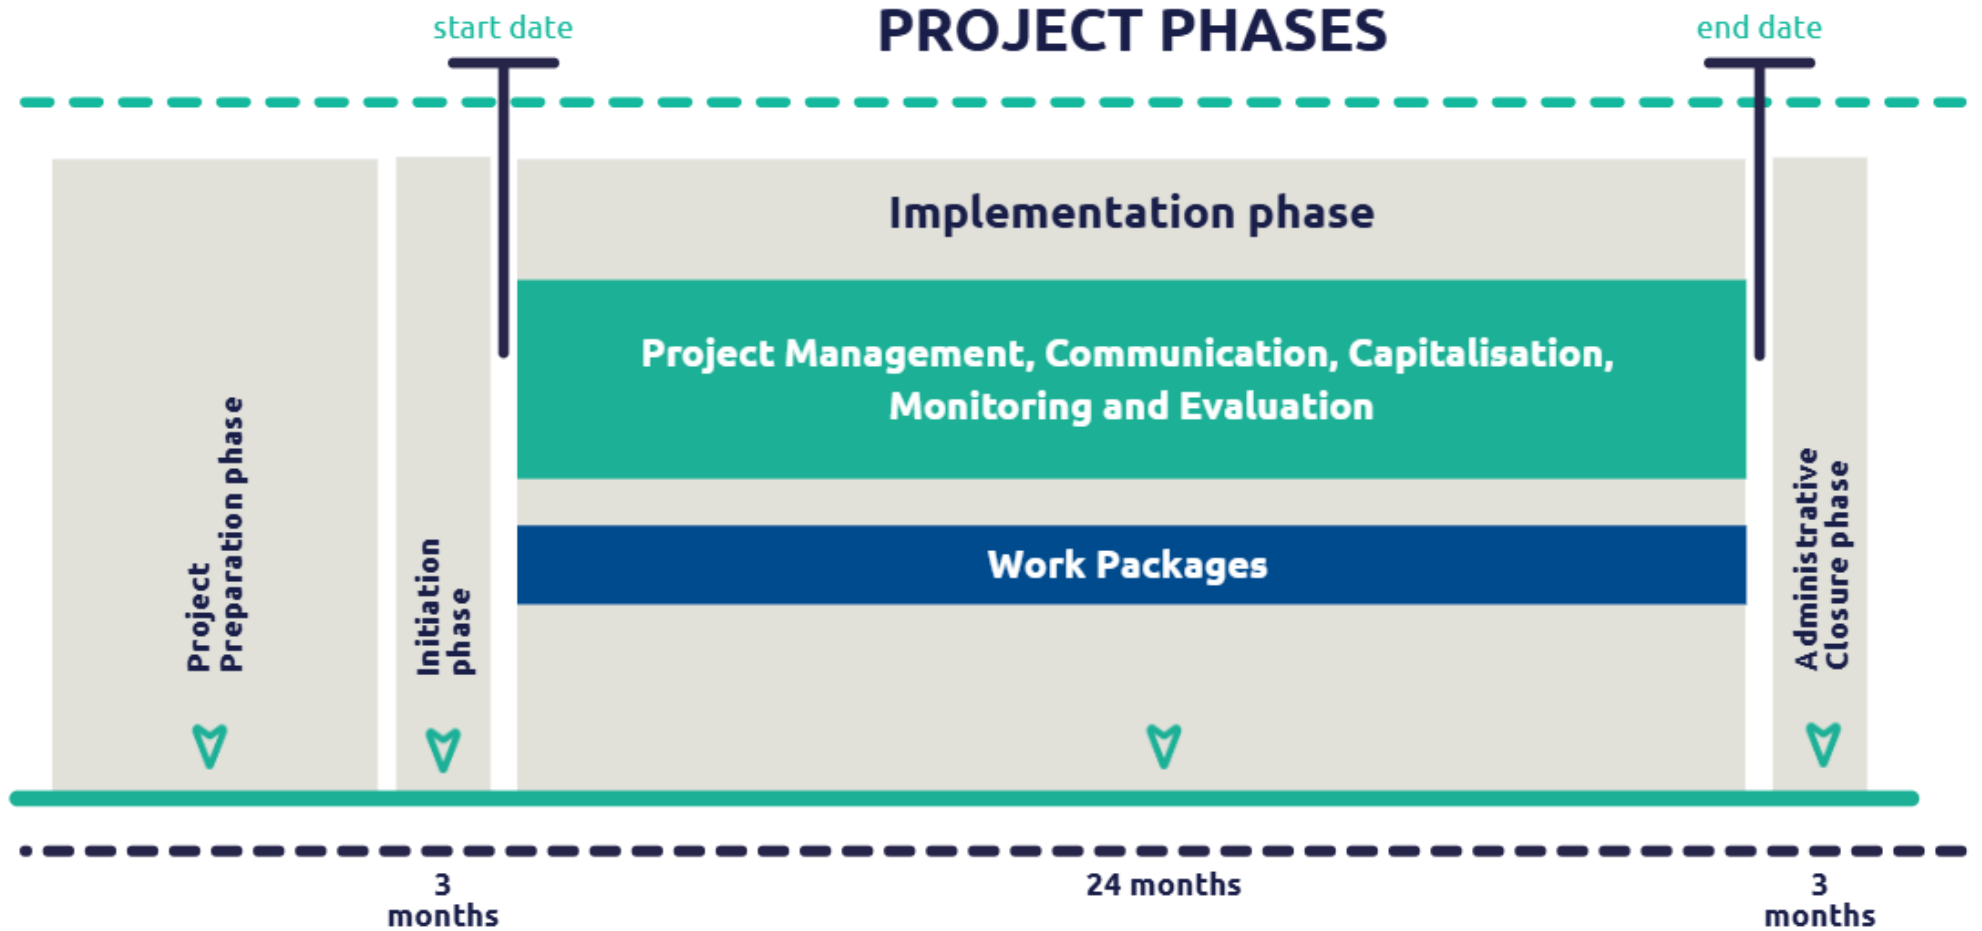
start date

PROJECT PHASES

end date

Project Preparation phase

Initiation phase

Implementation phase

Project Management, Communication, Capitalisation, Monitoring and Evaluation

Work Packages

Administrative Closure phase

3 months

24 months

3 months